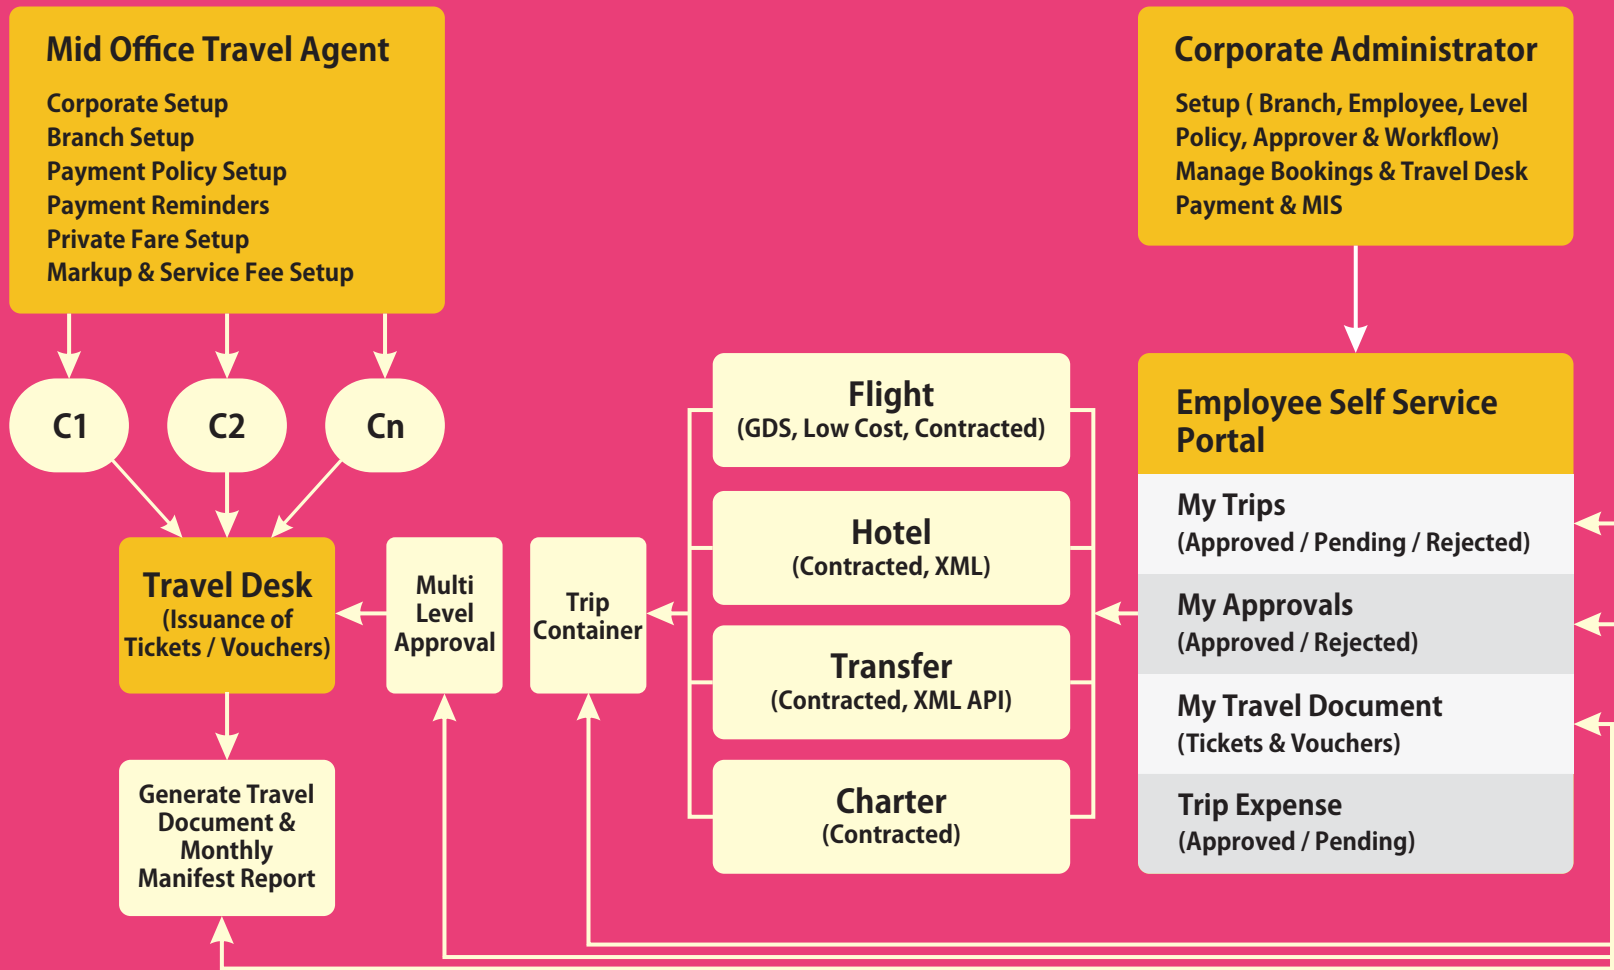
Mid Office Travel Agent
Corporate Setup
Branch Setup
Payment Policy Setup
Payment Reminders
Private Fare Setup
Markup & Service Fee Setup

Corporate Administrator
Setup ( Branch, Employee, Level Policy, Approver & Workflow)
Manage Bookings & Travel Desk
Payment & MIS

C1

C2

Cn

Flight
(GDS, Low Cost, Contracted)

Hotel
(Contracted, XML)

Transfer
(Contracted, XML API)

Charter
(Contracted)

Employee Self Service Portal

My Trips
(Approved / Pending / Rejected)

My Approvals
(Approved / Rejected)

My Travel Document
(Tickets & Vouchers)

Trip Expense
(Approved / Pending)

Travel Desk
(Issuance of Tickets / Vouchers)

Multi Level Approval

Trip Container

Generate Travel Document & Monthly Manifest Report